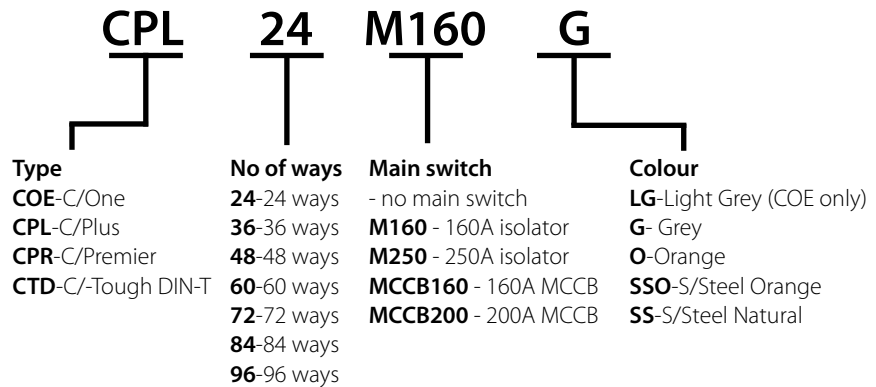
CPL 24 M160 G

Type
COE-C/One
CPL-C/Plus
CPR-C/Premier
CTD-C/-Tough DIN-T

No of ways
24-24 ways
36-36 ways
48-48 ways
60-60 ways
72-72 ways
84-84 ways
96-96 ways

Main switch
- no main switch
M160 - 160A isolator
M250 - 250A isolator
MCCB160 - 160A MCCB
MCCB200 - 200A MCCB

Colour
LG-Light Grey (COE only)
G- Grey
O-Orange
SSO-S/Steel Orange
SS-S/Steel Natural